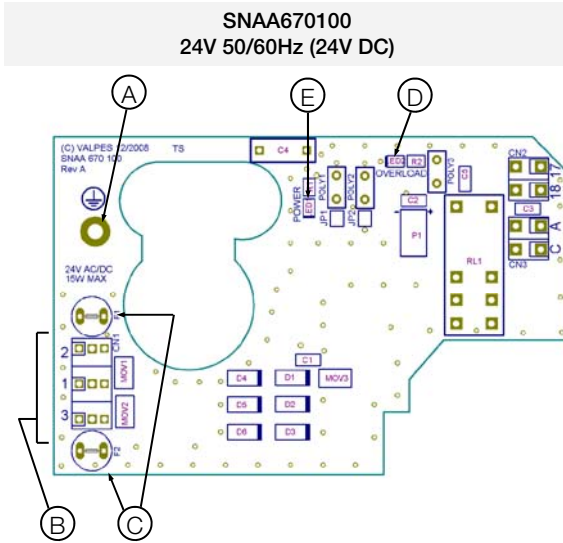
SNAA670100
24V 50/60Hz (24V DC)

A
E
D

(C) VALPES 12/2008
SNAA 670 100
Rev A

TS

C4

LED2 R2
OVERLOAD

POWER
LED1

POLY1
POLY2

JP1
JP2

POLY3

C5

C2

P1

CN2

18 17

C3

A
C

CN3

RL1

24V AC/DC
15W MAX

F1

CN1

2
1
3

MOV1
MOV2

C1

C4 D1 MOV3

C5 D2

C6 D3

F2

B
C